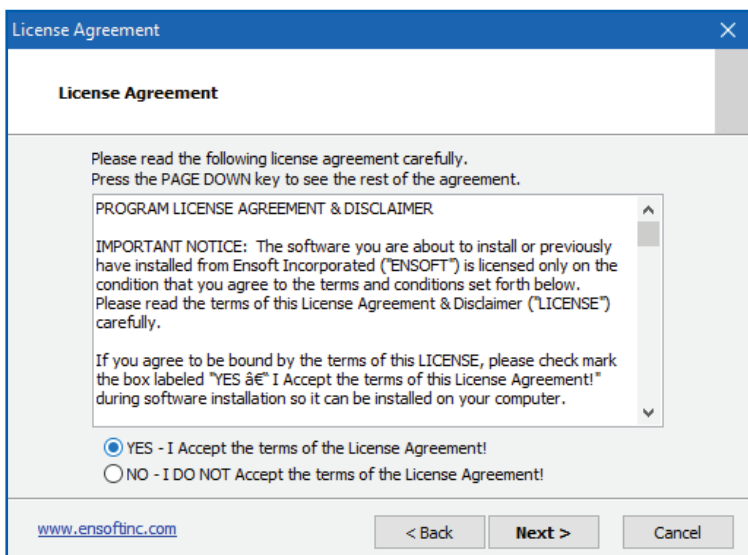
License Agreement

License Agreement

Please read the following license agreement carefully.
Press the PAGE DOWN key to see the rest of the agreement.

PROGRAM LICENSE AGREEMENT & DISCLAIMER

IMPORTANT NOTICE: The software you are about to install or previously have installed from Ensoft Incorporated ("ENSOFT") is licensed only on the condition that you agree to the terms and conditions set forth below. Please read the terms of this License Agreement & Disclaimer ("LICENSE") carefully.

If you agree to be bound by the terms of this LICENSE, please check mark the box labeled "YES â€" I Accept the terms of this License Agreement!" during software installation so it can be installed on your computer.

YES - I Accept the terms of the License Agreement!
NO - I DO NOT Accept the terms of the License Agreement!

www.ensoftinc.com

< Back

Next >

Cancel